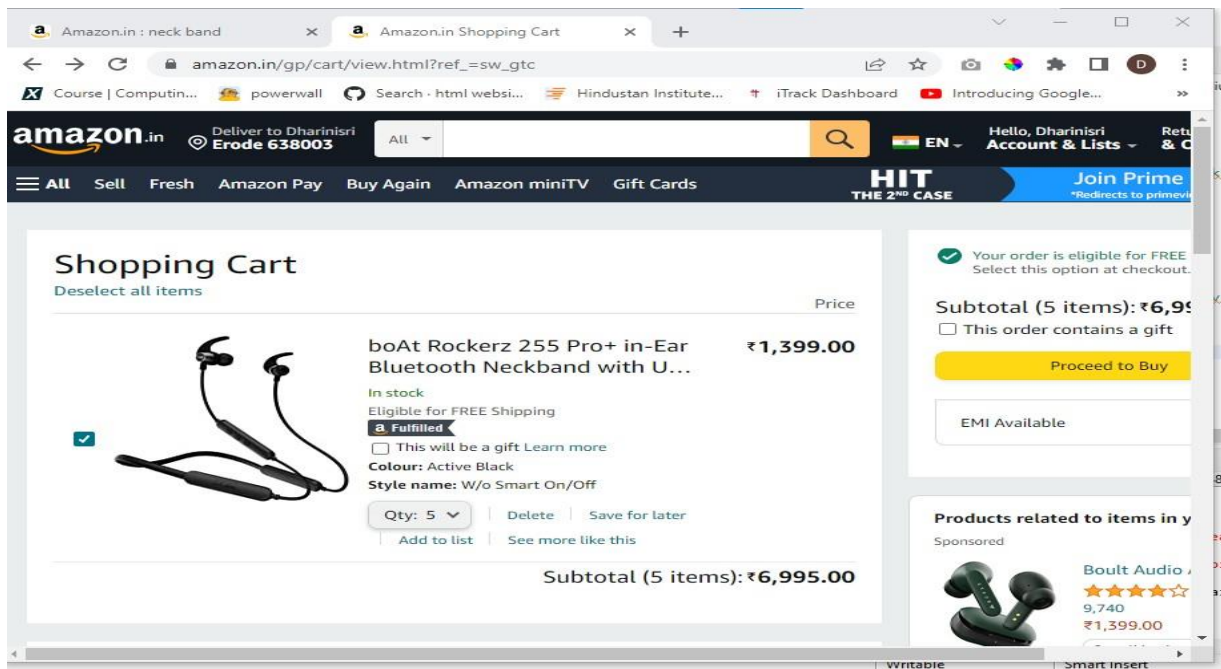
Amazon.in : neck band
Amazon.in Shopping Cart
amazon.in/gp/cart/view.html?ref_=sw_gtc
Course | Computin... powerwall Search · html websi... Hindustan Institute... iTrack Dashboard Introducing Google...

amazon.in Deliver to Dharinisri Erode 638003
All
EN
Hello, Dharinisri Account & Lists
Retu & O

All Sell Fresh Amazon Pay Buy Again Amazon miniTV Gift Cards
HIT THE 2ND CASE
Join Prime *Redirects to primevi

Shopping Cart
Deselect all items
Price

boAt Rockerz 255 Pro+ in-Ear Bluetooth Neckband with U...
₹1,399.00
In stock
Eligible for FREE Shipping
a Fulfilled
This will be a gift Learn more
Colour: Active Black
Style name: W/o Smart On/Off
Qty: 5
Delete
Save for later
Add to list
See more like this

Subtotal (5 items): ₹6,995.00

Your order is eligible for FREE
Select this option at checkout.
Subtotal (5 items): ₹6,9
This order contains a gift
Proceed to Buy
EMI Available

Products related to items in y
Sponsored
Boult Audio
9,740
₹1,399.00

Writable
Smart Insert